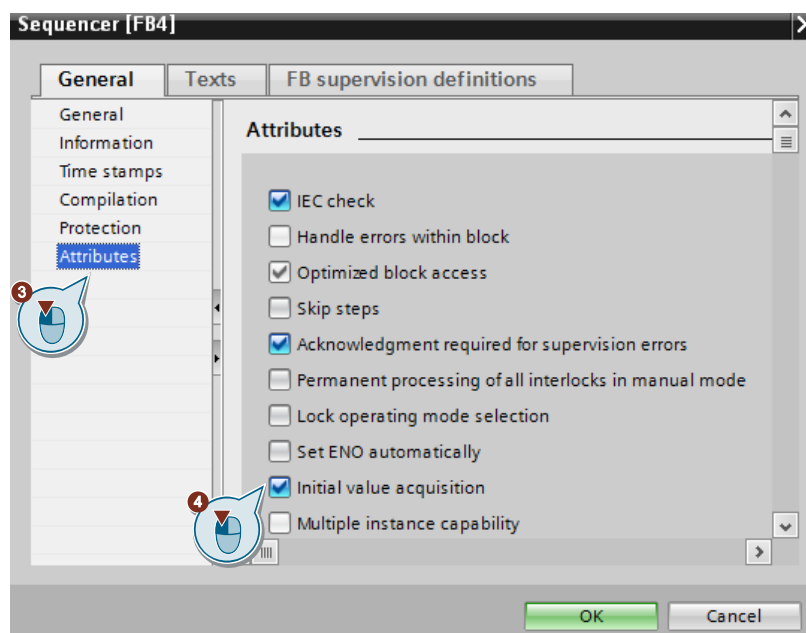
Sequencer [FB4]

General | Texts | FB supervision definitions

General
Information
Time stamps
Compilation
Protection
Attributes

3

Attributes

IEC check
Handle errors within block
Optimized block access
Skip steps
Acknowledgment required for supervision errors
Permanent processing of all interlocks in manual mode
Lock operating mode selection
Set ENO automatically
Initial value acquisition
Multiple instance capability

4

OK
Cancel